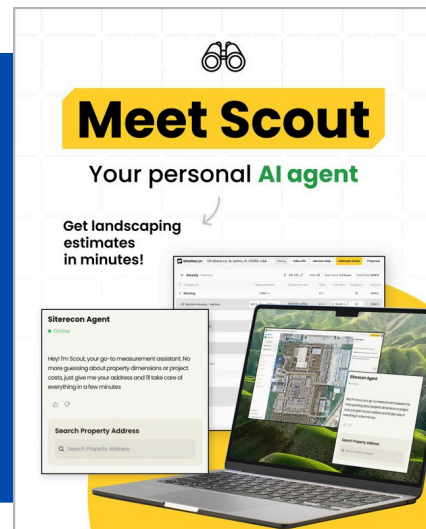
Meet Scout

Your personal AI agent

Get landscaping estimates in minutes!

Siterecon Agent
Online

Hey! I'm Scout, your go-to measurement assistant. No more guessing about property dimensions or project costs, just give me your address and I'll take care of everything in a few minutes

Search Property Address

Search Property Address

Siterecon Agent

Search Property Address